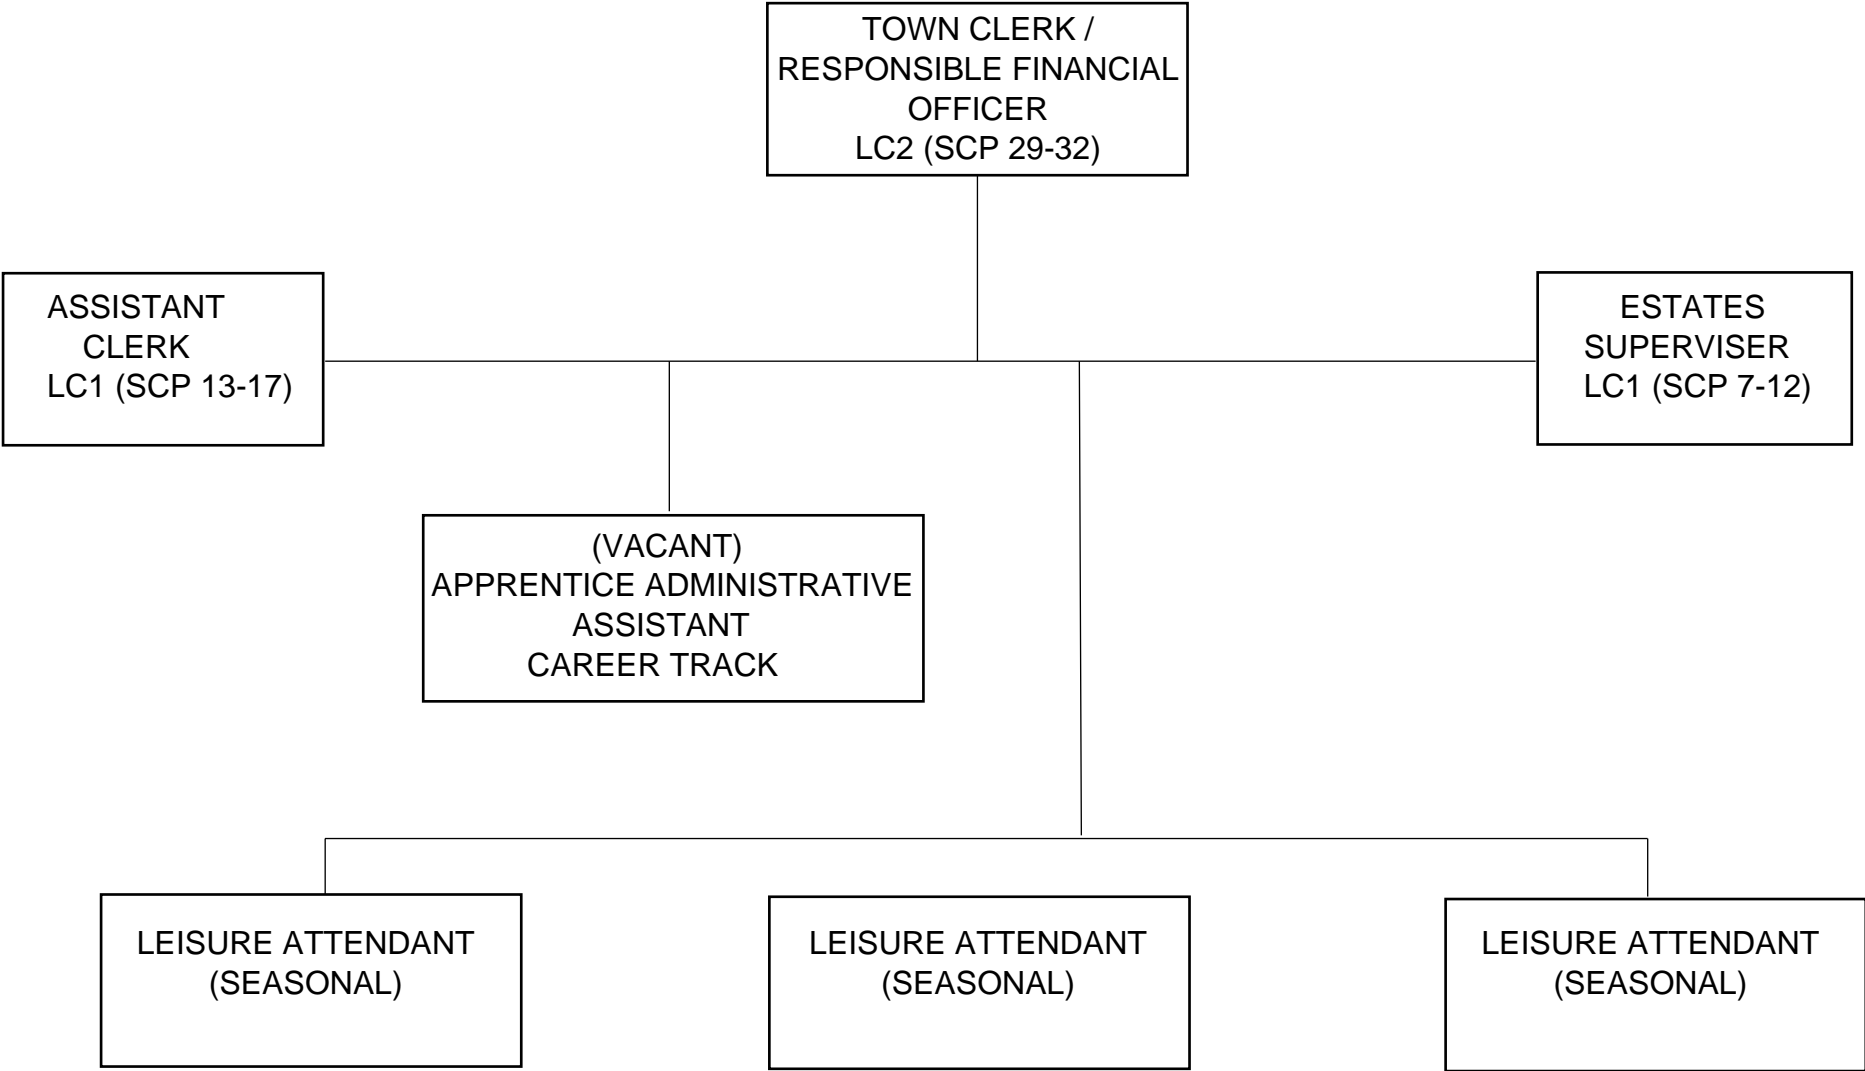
TOWN CLERK / RESPONSIBLE FINANCIAL OFFICER
LC2 (SCP 29-32)

ASSISTANT CLERK
LC1 (SCP 13-17)

ESTATES SUPERVISER
LC1 (SCP 7-12)

(VACANT)
APPRENTICE ADMINISTRATIVE ASSISTANT
CAREER TRACK

LEISURE ATTENDANT
(SEASONAL)

LEISURE ATTENDANT
(SEASONAL)

LEISURE ATTENDANT
(SEASONAL)